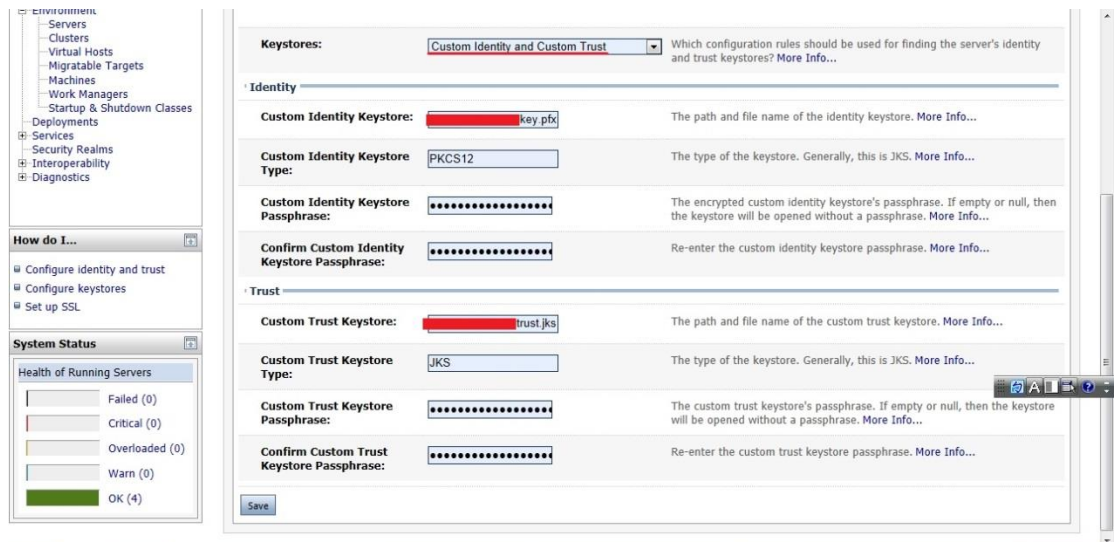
Environment
Servers
Clusters
Virtual Hosts
Migratable Targets
Machines
Work Managers
Startup & Shutdown Classes
Deployments
Services
Security Realms
Interoperability
Diagnostics

How do I...
Configure identity and trust
Configure keystores
Set up SSL

System Status
Health of Running Servers
Failed (0)
Critical (0)
Overloaded (0)
Warn (0)
OK (4)

Keystores: Custom Identity and Custom Trust
Which configuration rules should be used for finding the server's identity and trust keystores? More Info...

Identity

Custom Identity Keystore: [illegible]key.pfx
The path and file name of the identity keystore. More Info...

Custom Identity Keystore Type: PKCS12
The type of the keystore. Generally, this is JKS. More Info...

Custom Identity Keystore Passphrase: ••••••••••••••••••
The encrypted custom identity keystore's passphrase. If empty or null, then the keystore will be opened without a passphrase. More Info...

Confirm Custom Identity Keystore Passphrase: ••••••••••••••••••
Re-enter the custom identity keystore passphrase. More Info...

Trust

Custom Trust Keystore: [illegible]trust.jks
The path and file name of the custom trust keystore. More Info...

Custom Trust Keystore Type: JKS
The type of the keystore. Generally, this is JKS. More Info...

Custom Trust Keystore Passphrase: ••••••••••••••••••
The custom trust keystore's passphrase. If empty or null, then the keystore will be opened without a passphrase. More Info...

Confirm Custom Trust Keystore Passphrase: ••••••••••••••••••
Re-enter the custom trust keystore passphrase. More Info...

Save